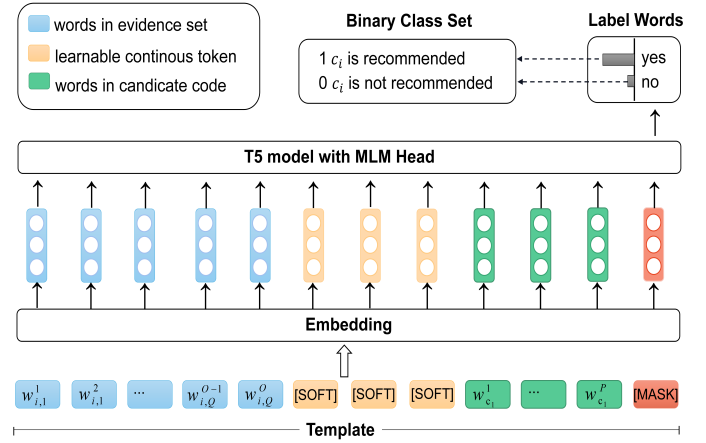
words in evidence set

learnable continous token

words in candicate code

Binary Class Set

1 $c_i$ is recommended

0 $c_i$ is not recommended

Label Words

yes

no

T5 model with MLM Head

Embedding

$w_{i,1}^{1}$ $w_{i,1}^{2}$ ··· $w_{i,Q}^{O-1}$ $w_{i,Q}^{O}$ [SOFT] [SOFT] [SOFT] $w_{c_i}^{1}$ ··· $w_{c_i}^{P}$ [MASK]

Template